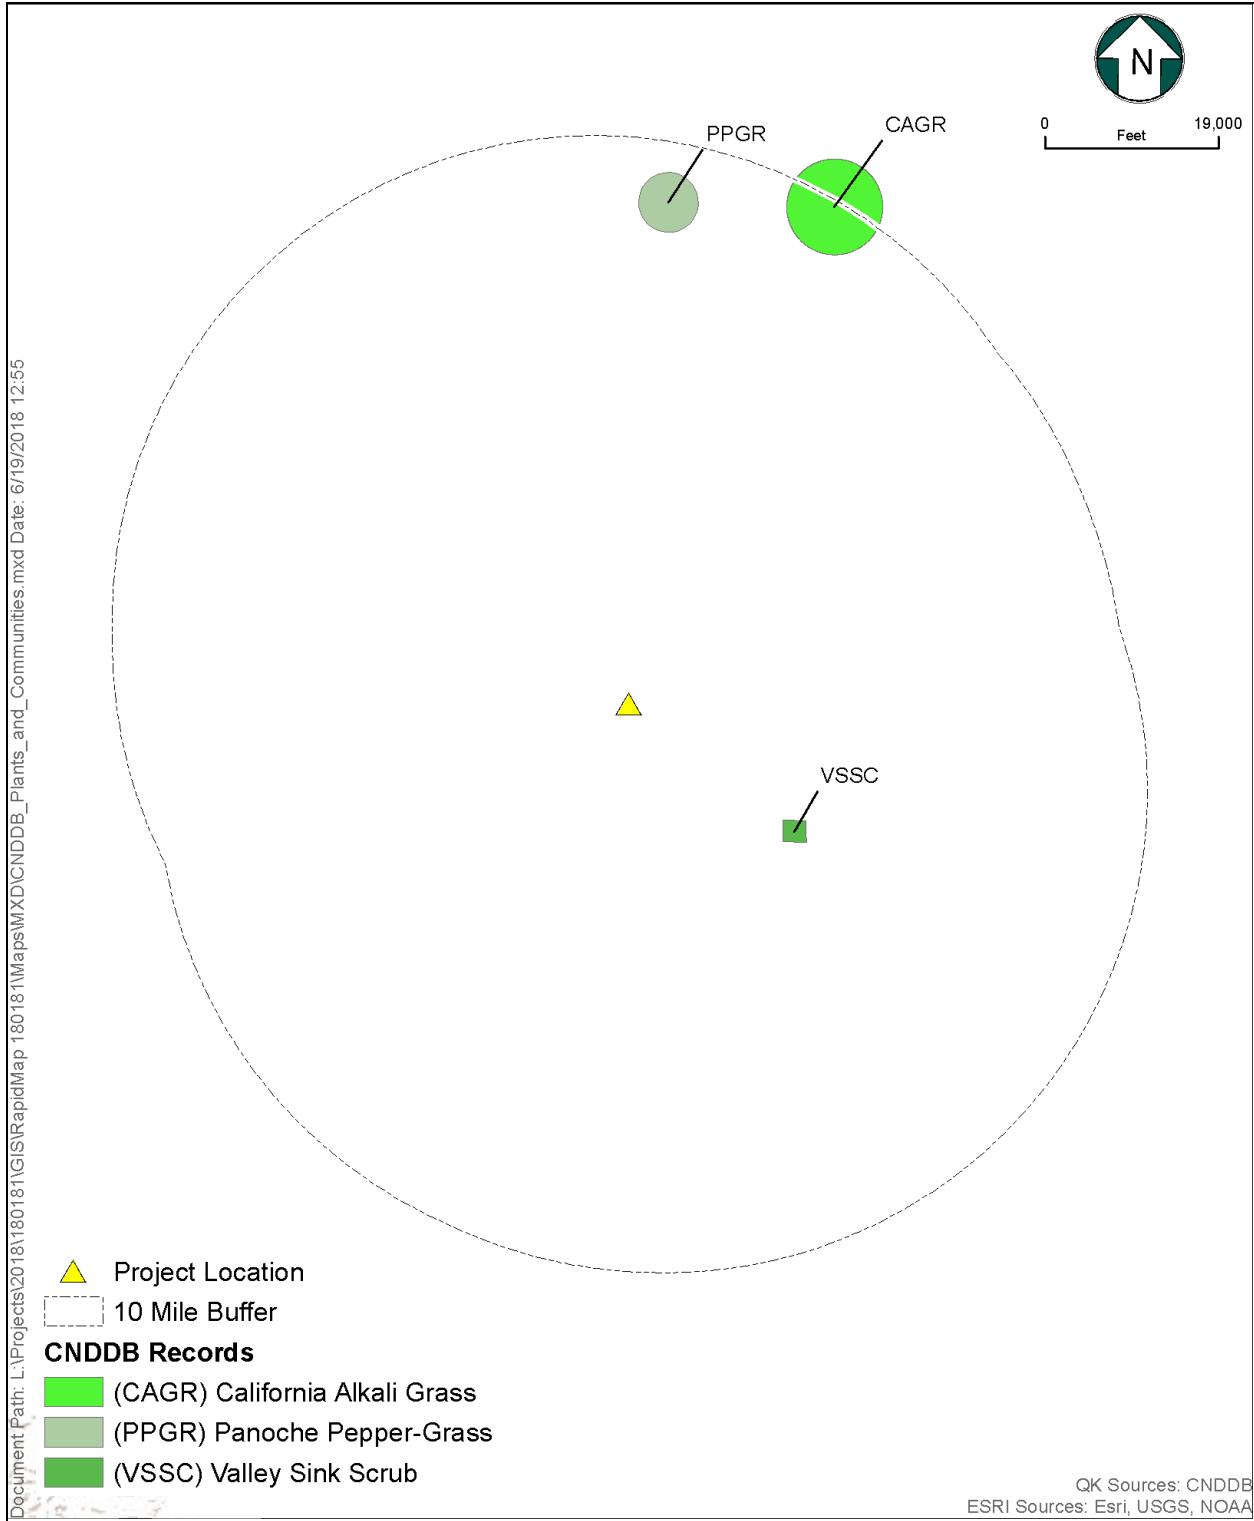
N

0 Feet 19,000

PPGR

CAGR

VSSC

Project Location

10 Mile Buffer

CNDDB Records

(CAGR) California Alkali Grass

(PPGR) Panoche Pepper-Grass

(VSSC) Valley Sink Scrub

QK Sources: CNDDB
ESRI Sources: Esri, USGS, NOAA

Document Path: L:\Projects\2018\180181\GIS\RapidMap 180181\Maps\MXD\CNDDB_Plants_and_Communities.mxd Date: 6/19/2018 12:55